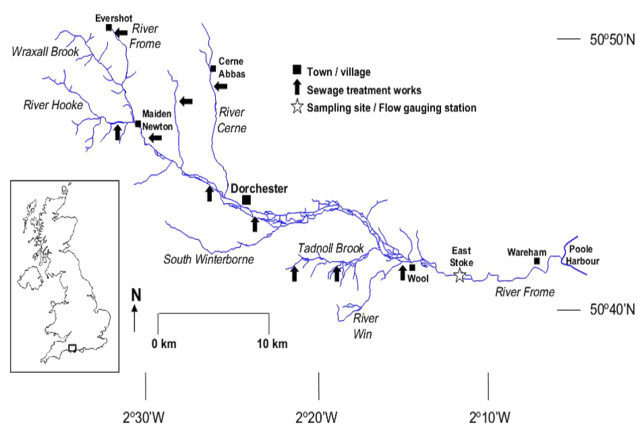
Evershot
River Frome
Wraxall Brook
Cerne Abbas
50°50'N
Town / village
Sewage treatment works
Sampling site / Flow gauging station
River Hooke
Maiden Newton
River Cerne
Dorchester
South Winterborne
Tadnoll Brook
Wool
East Stoke
Wareham
Poole Harbour
River Frome
N
0 km
10 km
River Win
50°40'N
2°30'W
2°20'W
2°10'W